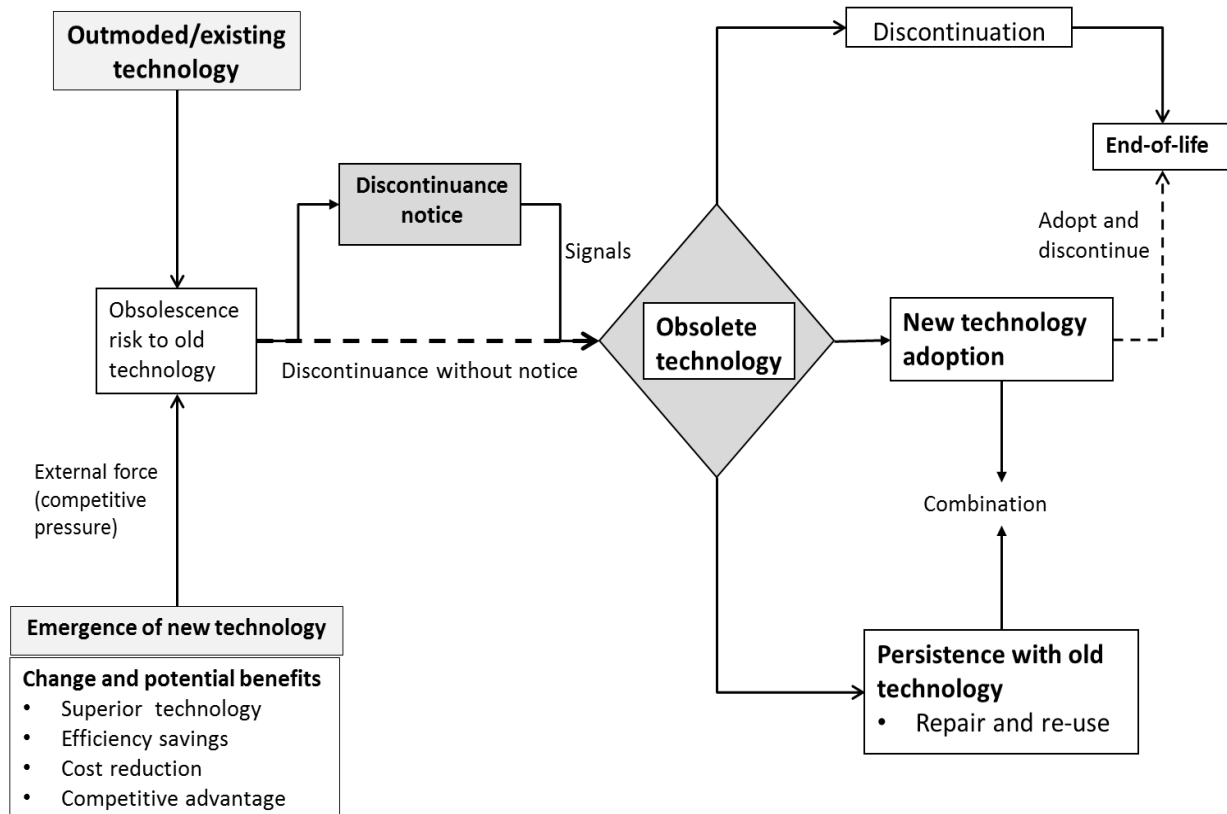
Outmoded/existing technology

Obsolescence risk to old technology

Discontinuance notice

Signals

Discontinuance without notice

External force (competitive pressure)

Emergence of new technology

Change and potential benefits
• Superior technology
• Efficiency savings
• Cost reduction
• Competitive advantage

Discontinuation

End-of-life

Adopt and discontinue

Obsolete technology

New technology adoption

Combination

Persistence with old technology
• Repair and re-use